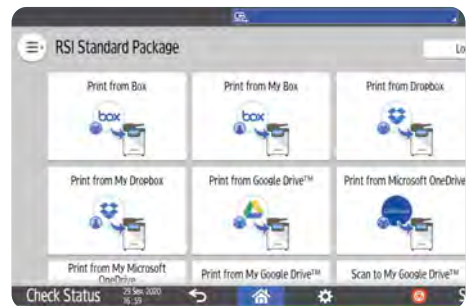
RSI Standard Package

Lo

Print from Box

box

Print from My Box

box

Print from Dropbox

Print from My Dropbox

Print from Google Drive™

Print from Microsoft OneDrive

Print from My Microsoft OneDrive

Print from My Google Drive™

Scan to My Google Drive™

Check Status

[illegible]